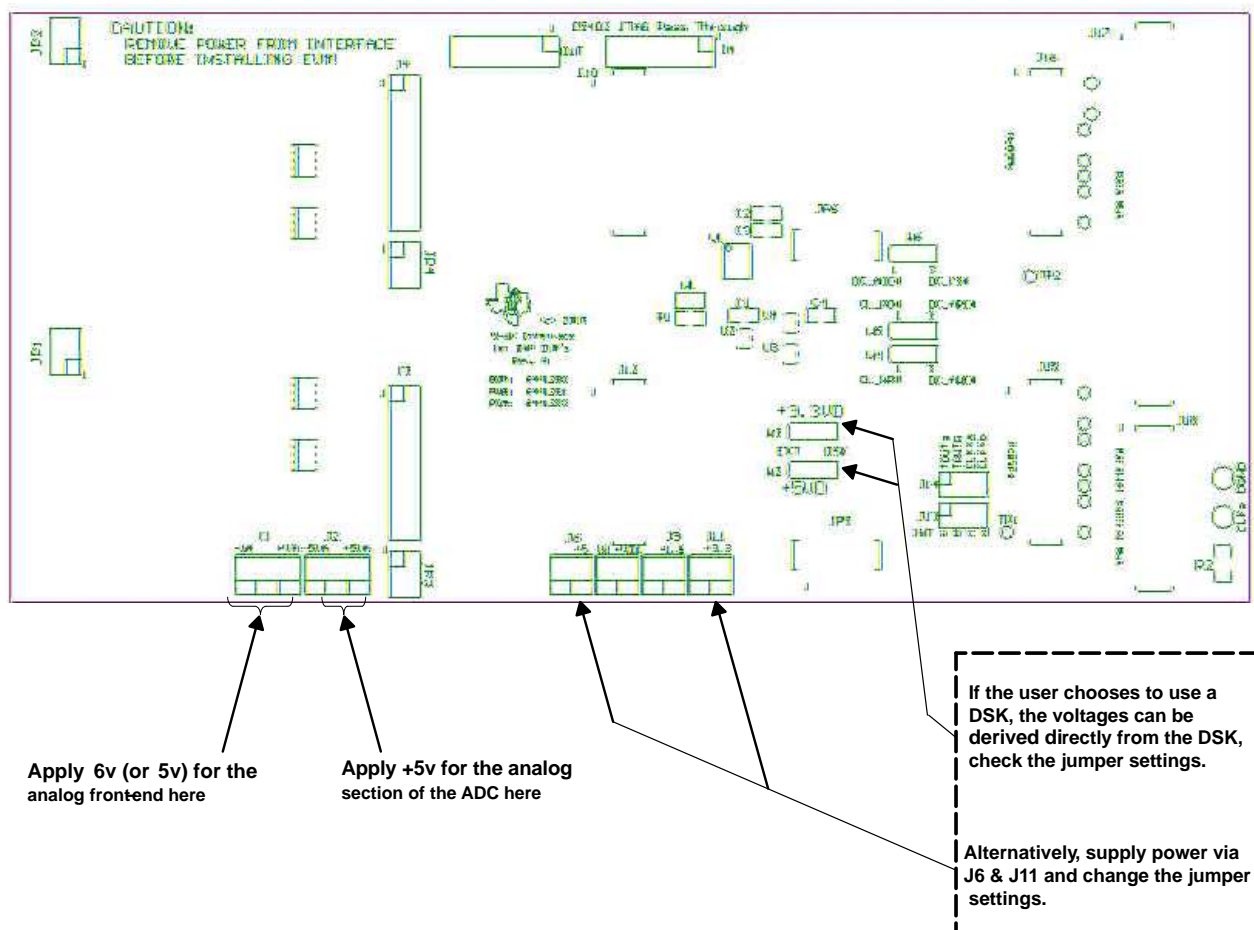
JP2

CAUTION:
REMOVE POWER FROM INTERFACE
BEFORE INSTALLING EVM

DSP03 JTAG Pass Through

OUT

IN

J10

J4

JP7

J18

JP4

JP5

J1

J2

JP6

CTP2

JP1

TEXAS Interface
for EVM DSP's
Rev. A

J13

J3

JP3

J6

J9

J11

+3.3VD

EXT

+5VD

JP8

JP9

JP1

R2

Apply 6v (or 5v) for the analog front-end here

Apply +5v for the analog section of the ADC here

If the user chooses to use a DSK, the voltages can be derived directly from the DSK, check the jumper settings.

Alternatively, supply power via J6 & J11 and change the jumper settings.